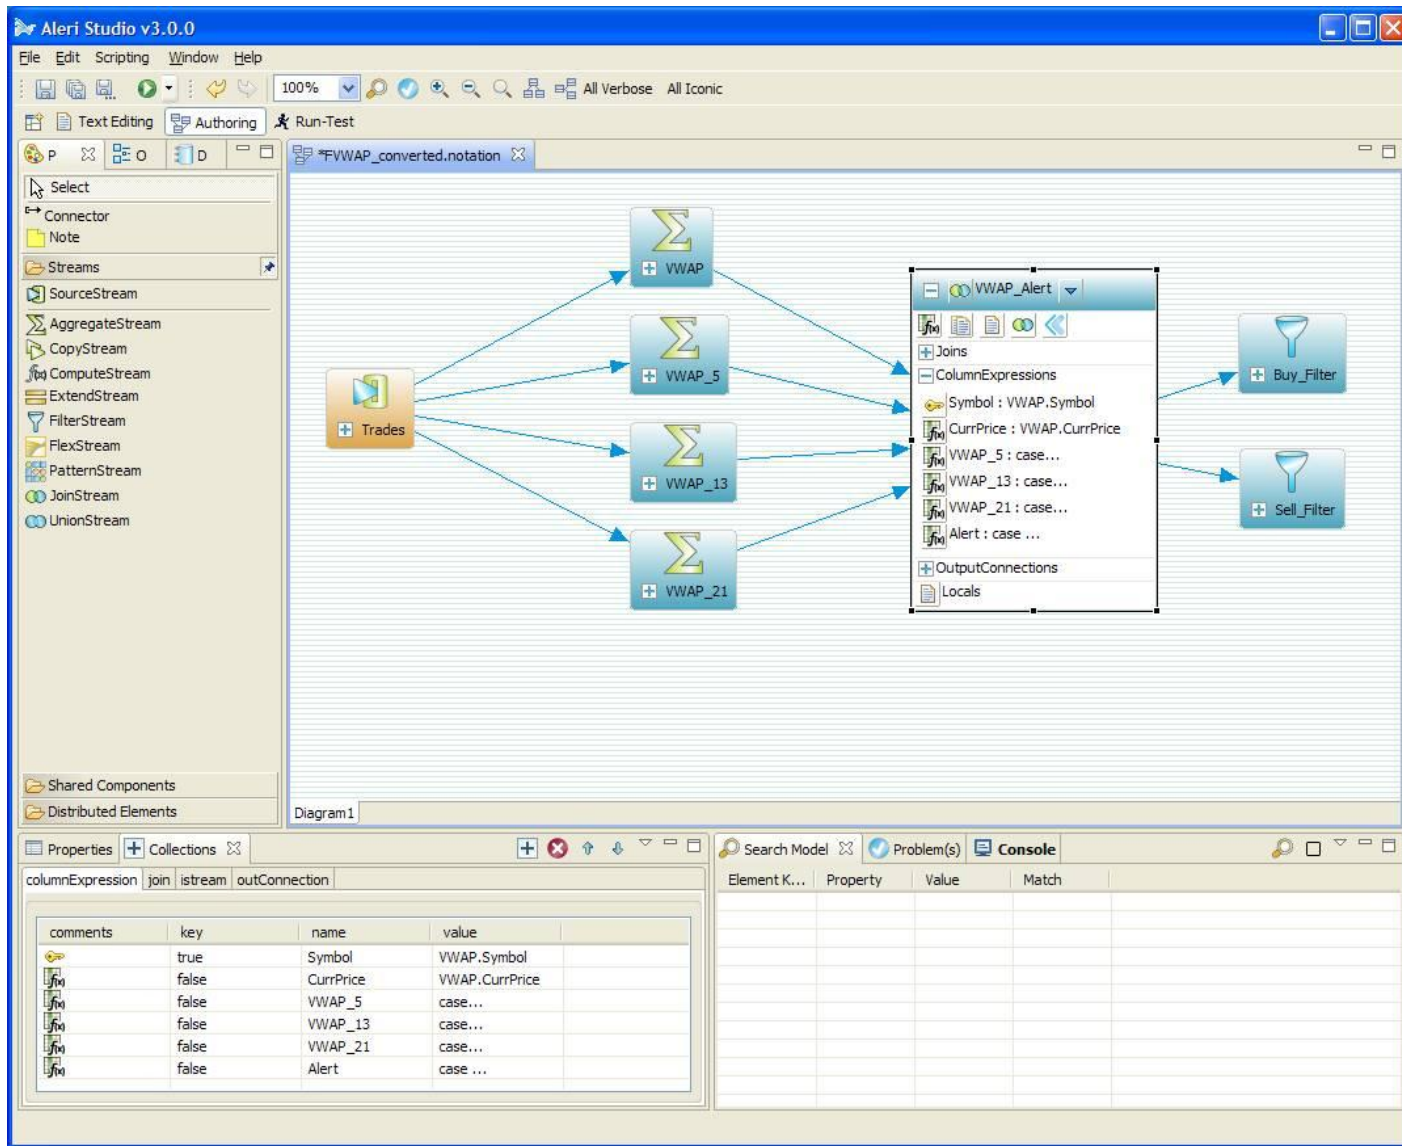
Aleri Studio v3.0.0

File Edit Scripting Window Help

100% All Verbose All Iconic

Text Editing Authoring Run-Test

P O D

*FVWAP_converted.notation

Select
Connector
Note
Streams
SourceStream
AggregateStream
CopyStream
ComputeStream
ExtendStream
FilterStream
FlexStream
PatternStream
JoinStream
UnionStream

Shared Components
Distributed Elements

VWAP
VWAP_5
VWAP_13
VWAP_21
Trades

VWAP_Alert
Joins
ColumnExpressions
Symbol : VWAP.Symbol
CurrPrice : VWAP.CurrPrice
VWAP_5 : case...
VWAP_13 : case...
VWAP_21 : case...
Alert : case ...
OutputConnections
Locals

Buy_Filter
Sell_Filter

Diagram1

Properties Collections

columnExpression join istream outConnection

| comments | key | name | value |
|---|---|---|---|
| | true | Symbol | VWAP.Symbol |
| | false | CurrPrice | VWAP.CurrPrice |
| | false | VWAP_5 | case... |
| | false | VWAP_13 | case... |
| | false | VWAP_21 | case... |
| | false | Alert | case ... |

Search Model Problem(s) Console

| Element K... | Property | Value | Match |
|---|---|---|---|